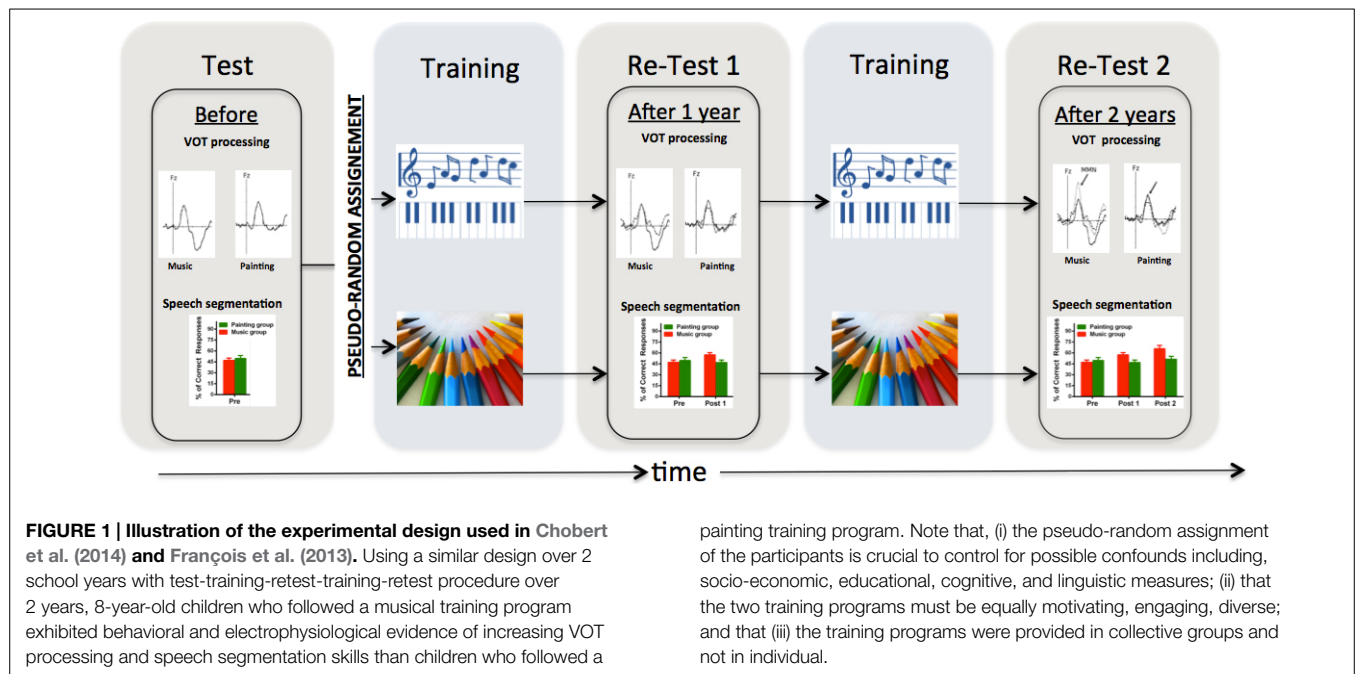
Test

Before

VOT processing

Fz

Fz

Music

Painting

Speech segmentation

% of Correct Responses

Painting group
Music group

Pre

PSEUDO-RANDOM ASSIGNEMENT

Training

Re-Test 1

After 1 year

VOT processing

Fz

Fz

Music

Painting

Speech segmentation

% of Correct Responses

Painting group
Music group

Pre Post 1

Training

Re-Test 2

After 2 years

VOT processing

Fz MMN

Fz

Music

Painting

Speech segmentation

% of Correct Responses

Painting group
Music group

Pre Post 1 Post 2

time

**FIGURE 1 | Illustration of the experimental design used in Chobert et al. (2014) and François et al. (2013).** Using a similar design over 2 school years with test-training-retest-training-retest procedure over 2 years, 8-year-old children who followed a musical training program exhibited behavioral and electrophysiological evidence of increasing VOT processing and speech segmentation skills than children who followed a painting training program. Note that, (i) the pseudo-random assignment of the participants is crucial to control for possible confounds including, socio-economic, educational, cognitive, and linguistic measures; (ii) that the two training programs must be equally motivating, engaging, diverse; and that (iii) the training programs were provided in collective groups and not in individual.